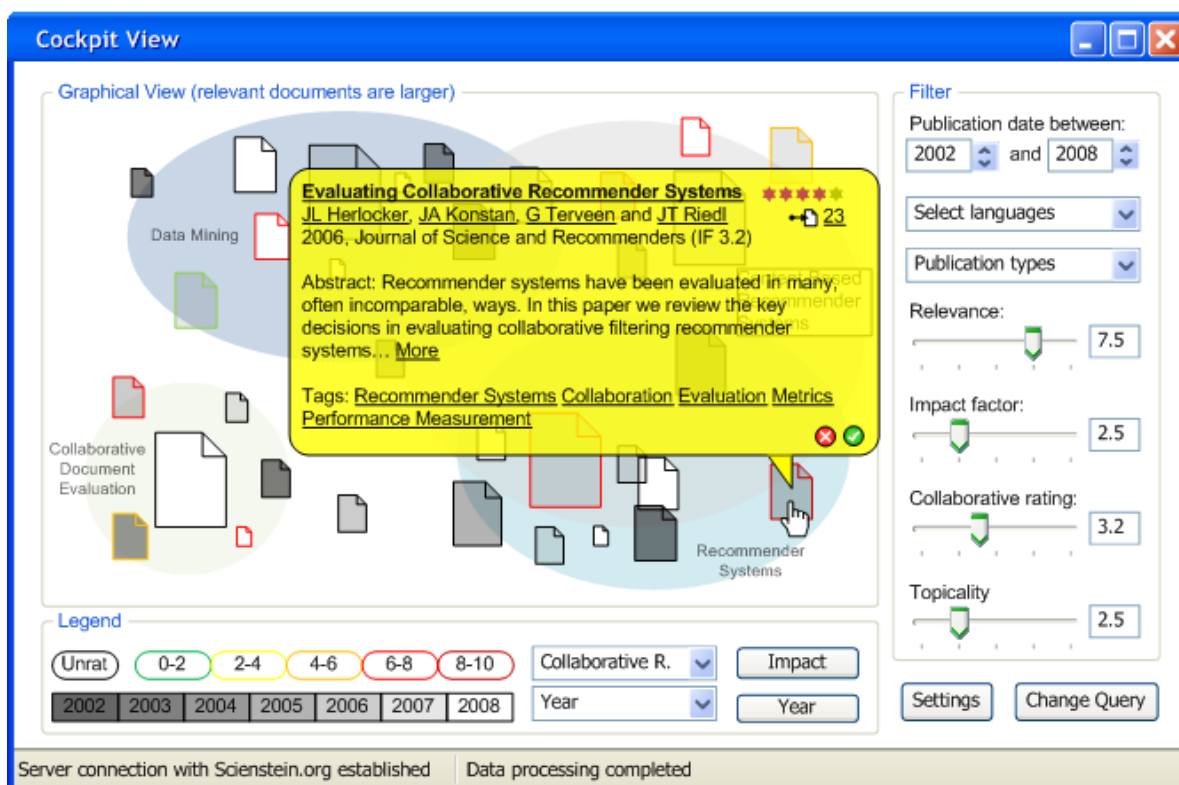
Cockpit View

Graphical View (relevant documents are larger)

Data Mining

Evaluating Collaborative Recommender Systems
JL Herlocker, JA Konstan, G Terveen and JT Riedl 23
2006, Journal of Science and Recommenders (IF 3.2)

Abstract: Recommender systems have been evaluated in many, often incomparable, ways. In this paper we review the key decisions in evaluating collaborative filtering recommender systems… More

Tags: Recommender Systems Collaboration Evaluation Metrics Performance Measurement

Content Based Recommender Systems

Collaborative Document Evaluation

Recommender Systems

Legend
Unrat 0-2 2-4 4-6 6-8 8-10
2002 2003 2004 2005 2006 2007 2008
Collaborative R.
Year
Impact
Year

Filter
Publication date between:
2002 and 2008
Select languages
Publication types
Relevance:
7.5
Impact factor:
2.5
Collaborative rating:
3.2
Topicality
2.5
Settings
Change Query

Server connection with Scienstein.org established
Data processing completed